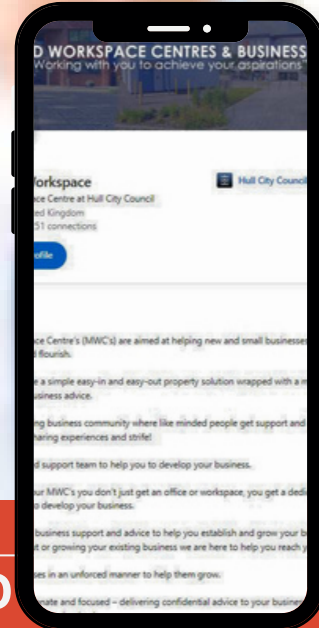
D WORKSPACE CENTRES & BUSINESS
Working with you to achieve your aspirations"

Workspace
ace Centre at Hull City Council
ted Kingdom
51 connections

Hull City Council

ofile

ace Centre's (MWC's) are aimed at helping new and small businesses d flourish.

e a simple easy-in and easy-out property solution wrapped with a m usiness advice.

ing business community where like minded people get support and haring experiences and strife!

d support team to help you to develop your business.

ur MWC's you don't just get an office or workspace, you get a dedi to develop your business.

business support and advice to help you establish and grow your b t or growing your existing business we are here to help you reach y

ses in an unforced manner to help them grow.

mate and focused – delivering confidential advice to your busines

D